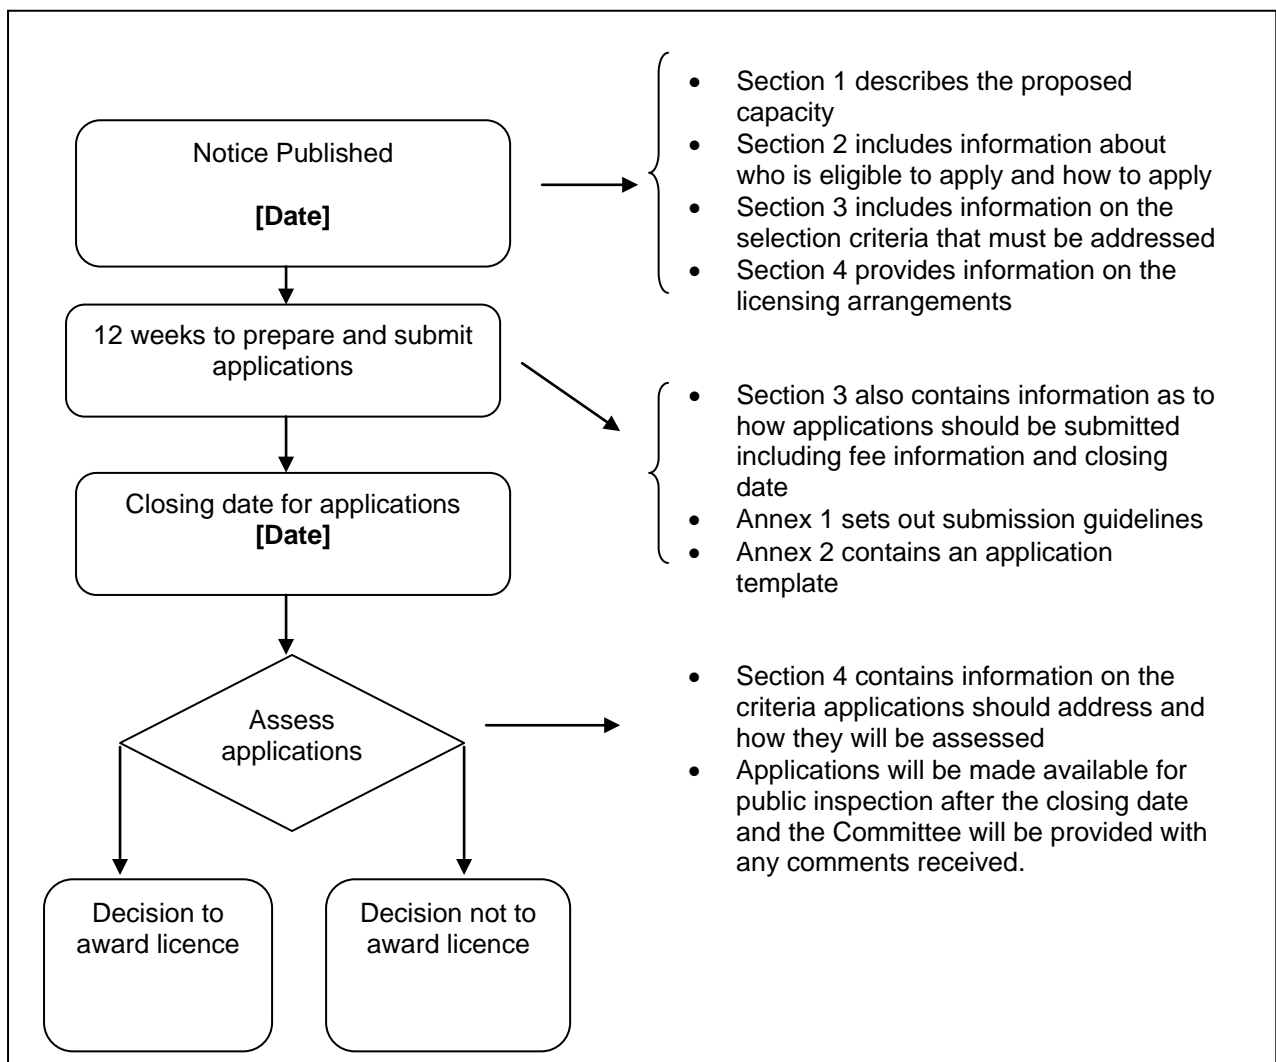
Notice Published

**[Date]**

- Section 1 describes the proposed capacity
- Section 2 includes information about who is eligible to apply and how to apply
- Section 3 includes information on the selection criteria that must be addressed
- Section 4 provides information on the licensing arrangements

12 weeks to prepare and submit applications

- Section 3 also contains information as to how applications should be submitted including fee information and closing date
- Annex 1 sets out submission guidelines
- Annex 2 contains an application template

Closing date for applications
**[Date]**

Assess applications

- Section 4 contains information on the criteria applications should address and how they will be assessed
- Applications will be made available for public inspection after the closing date and the Committee will be provided with any comments received.

Decision to award licence

Decision not to award licence